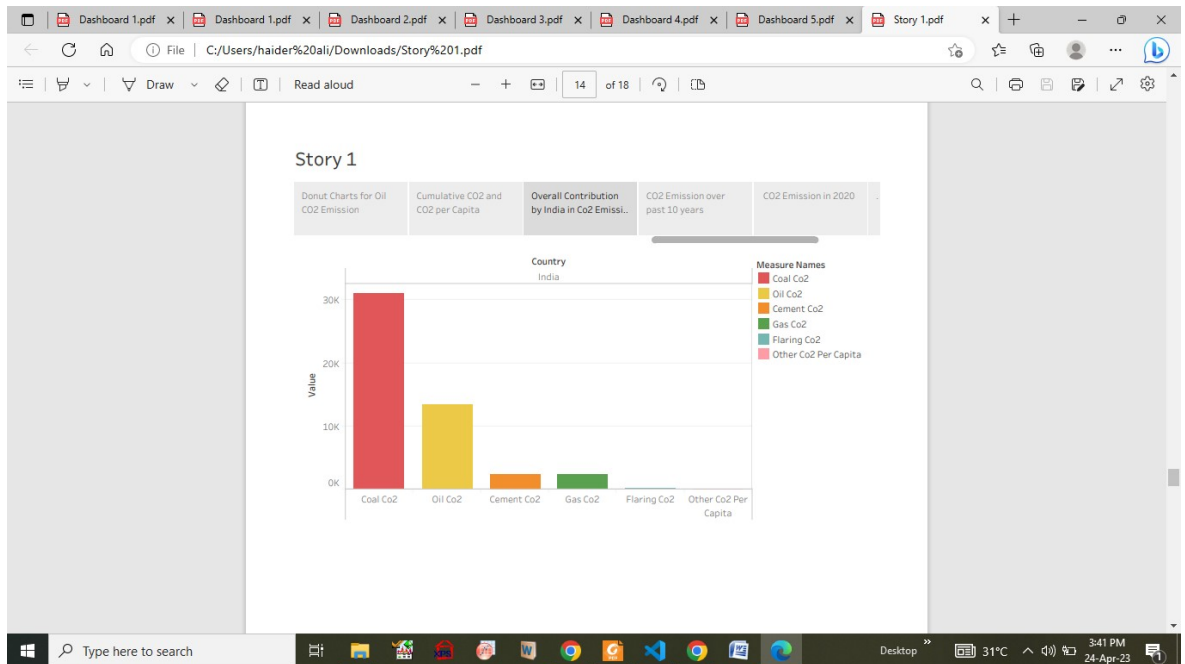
Dashboard 1.pdf × Dashboard 1.pdf × Dashboard 2.pdf × Dashboard 3.pdf × Dashboard 4.pdf × Dashboard 5.pdf × Story 1.pdf ×

File | C:/Users/haider%20ali/Downloads/Story%201.pdf

Draw Read aloud − + 14 of 18

Story 1

Donut Charts for Oil CO2 Emission | Cumulative CO2 and CO2 per Capita | Overall Contribution by India in Co2 Emissi.. | CO2 Emission over past 10 years | CO2 Emission in 2020

Country
India

Measure Names
Coal Co2
Oil Co2
Cement Co2
Gas Co2
Flaring Co2
Other Co2 Per Capita

Value
30K
20K
10K
0K

Coal Co2 Oil Co2 Cement Co2 Gas Co2 Flaring Co2 Other Co2 Per Capita

Type here to search

Desktop 31°C 3:41 PM 24-Apr-23